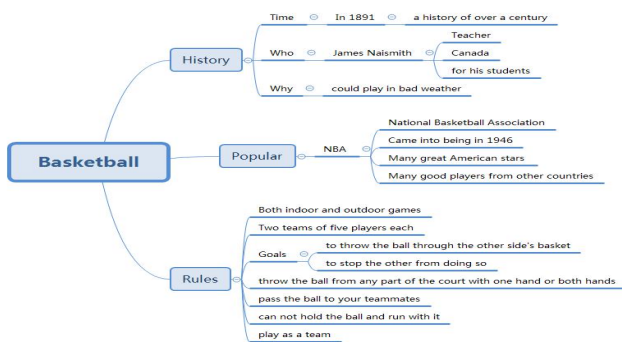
Basketball

History
Time
In 1891
a history of over a century
Who
James Naismith
Teacher
Canada
for his students
Why
could play in bad weather

Popular
NBA
National Basketball Association
Came into being in 1946
Many great American stars
Many good players from other countries

Rules
Both indoor and outdoor games
Two teams of five players each
Goals
to throw the ball through the other side's basket
to stop the other from doing so
throw the ball from any part of the court with one hand or both hands
pass the ball to your teammates
can not hold the ball and run with it
play as a team